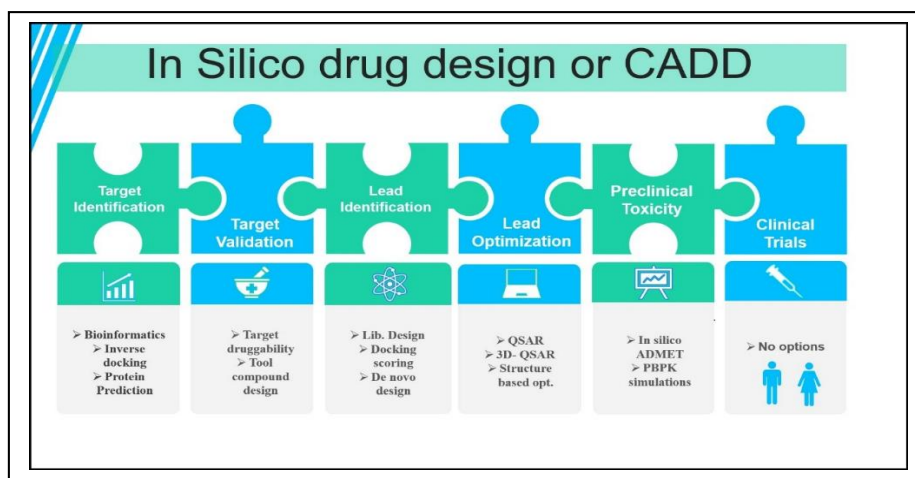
In Silico drug design or CADD

Target Identification

Target Validation

Lead Identification

Lead Optimization

Preclinical Toxicity

Clinical Trials

➢ Bioinformatics
➢ Inverse docking
➢ Protein Prediction

➢ Target druggability
➢ Tool compound design

➢ Lib. Design
➢ Docking scoring
➢ De novo design

➢ QSAR
➢ 3D- QSAR
➢ Structure based opt.

➢ In silico ADMET
➢ PBPK simulations

➢ No options